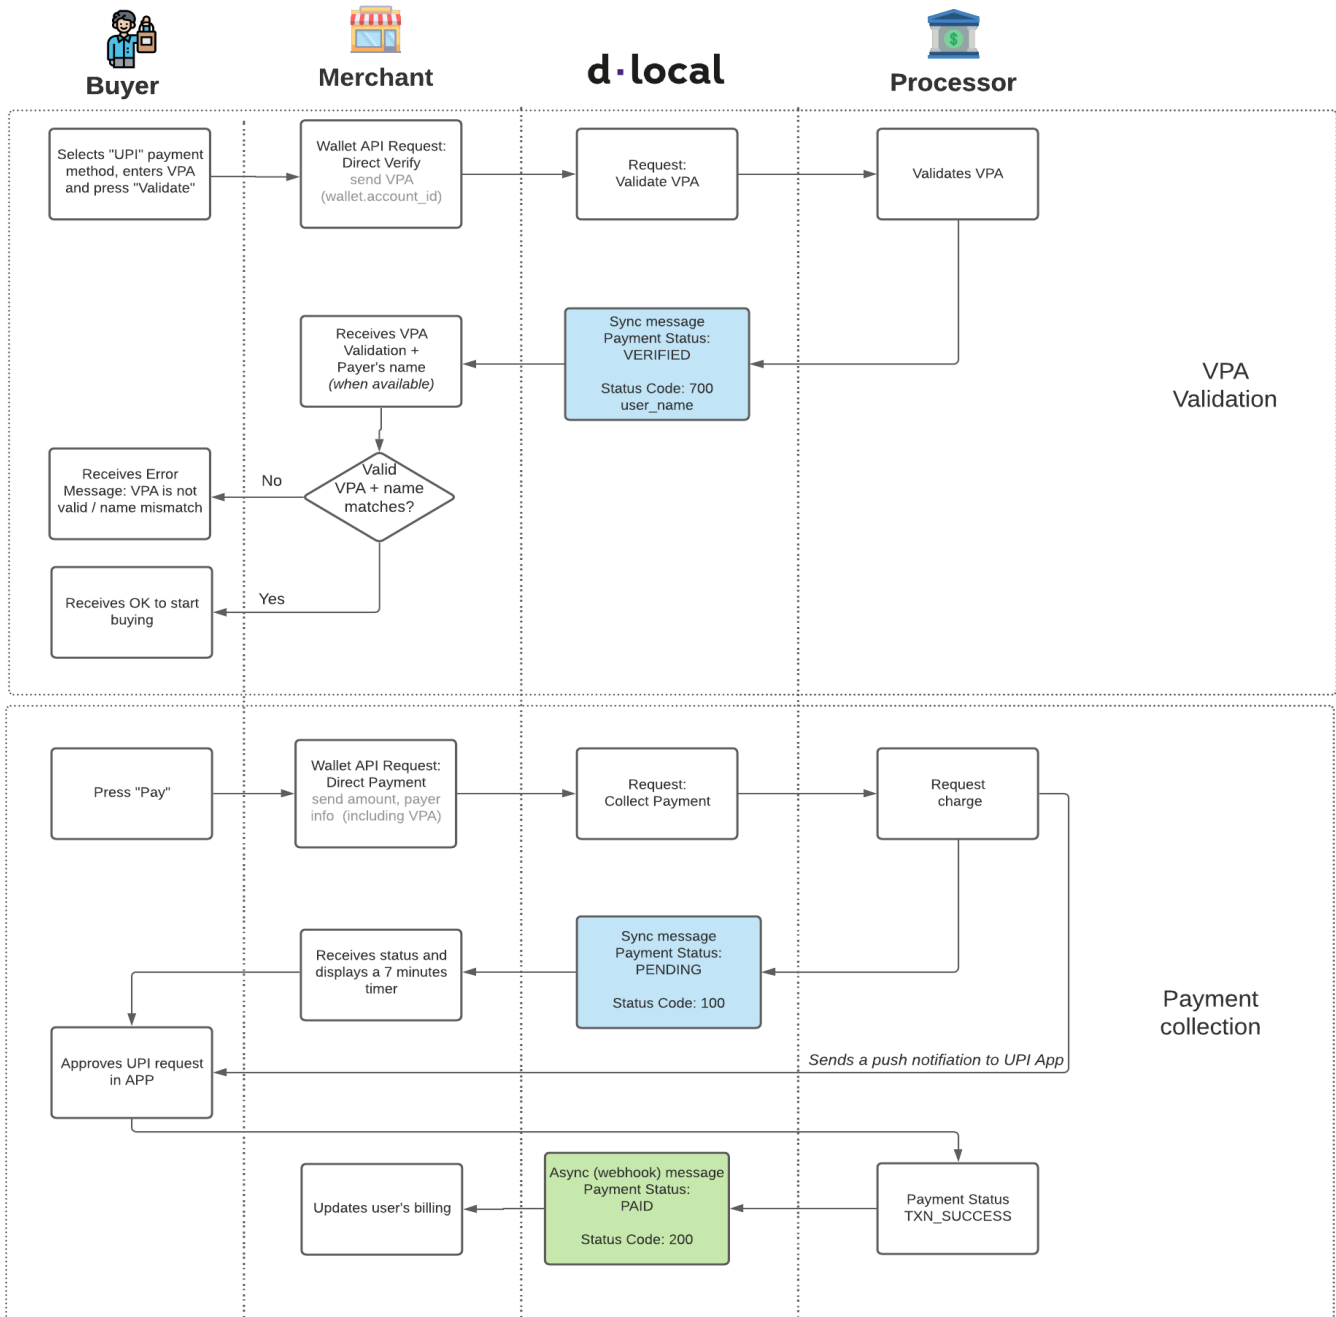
Buyer

Merchant

d·local

Processor

Selects "UPI" payment method, enters VPA and press "Validate"

Wallet API Request: Direct Verify
send VPA (wallet.account_id)

Request: Validate VPA

Validates VPA

Receives VPA Validation + Payer's name
*(when available)*

Sync message
Payment Status: VERIFIED

Status Code: 700
user_name

VPA Validation

Receives Error Message: VPA is not valid / name mismatch

No

Valid VPA + name matches?

Receives OK to start buying

Yes

Press "Pay"

Wallet API Request: Direct Payment
send amount, payer info (including VPA)

Request: Collect Payment

Request charge

Receives status and displays a 7 minutes timer

Sync message
Payment Status: PENDING

Status Code: 100

Payment collection

Approves UPI request in APP

*Sends a push notification to UPI App*

Updates user's billing

Async (webhook) message
Payment Status: PAID

Status Code: 200

Payment Status TXN_SUCCESS